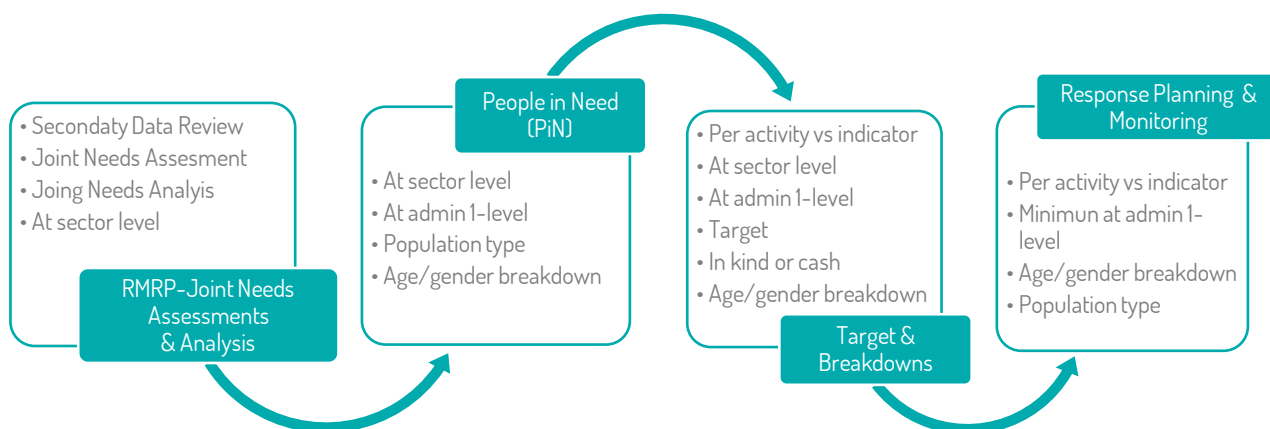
• Secondaty Data Review
• Joint Needs Assesment
• Joing Needs Analyis
• At sector level

RMRP-Joint Needs Assessments & Analysis

People in Need (PiN)

• At sector level
• At admin 1-level
• Population type
• Age/gender breakdown

• Per activity vs indicator
• At sector level
• At admin 1-level
• Target
• In kind or cash
• Age/gender breakdown

Target & Breakdowns

Response Planning & Monitoring

• Per activity vs indicator
• Minimun at admin 1-level
• Age/gender breakdown
• Population type